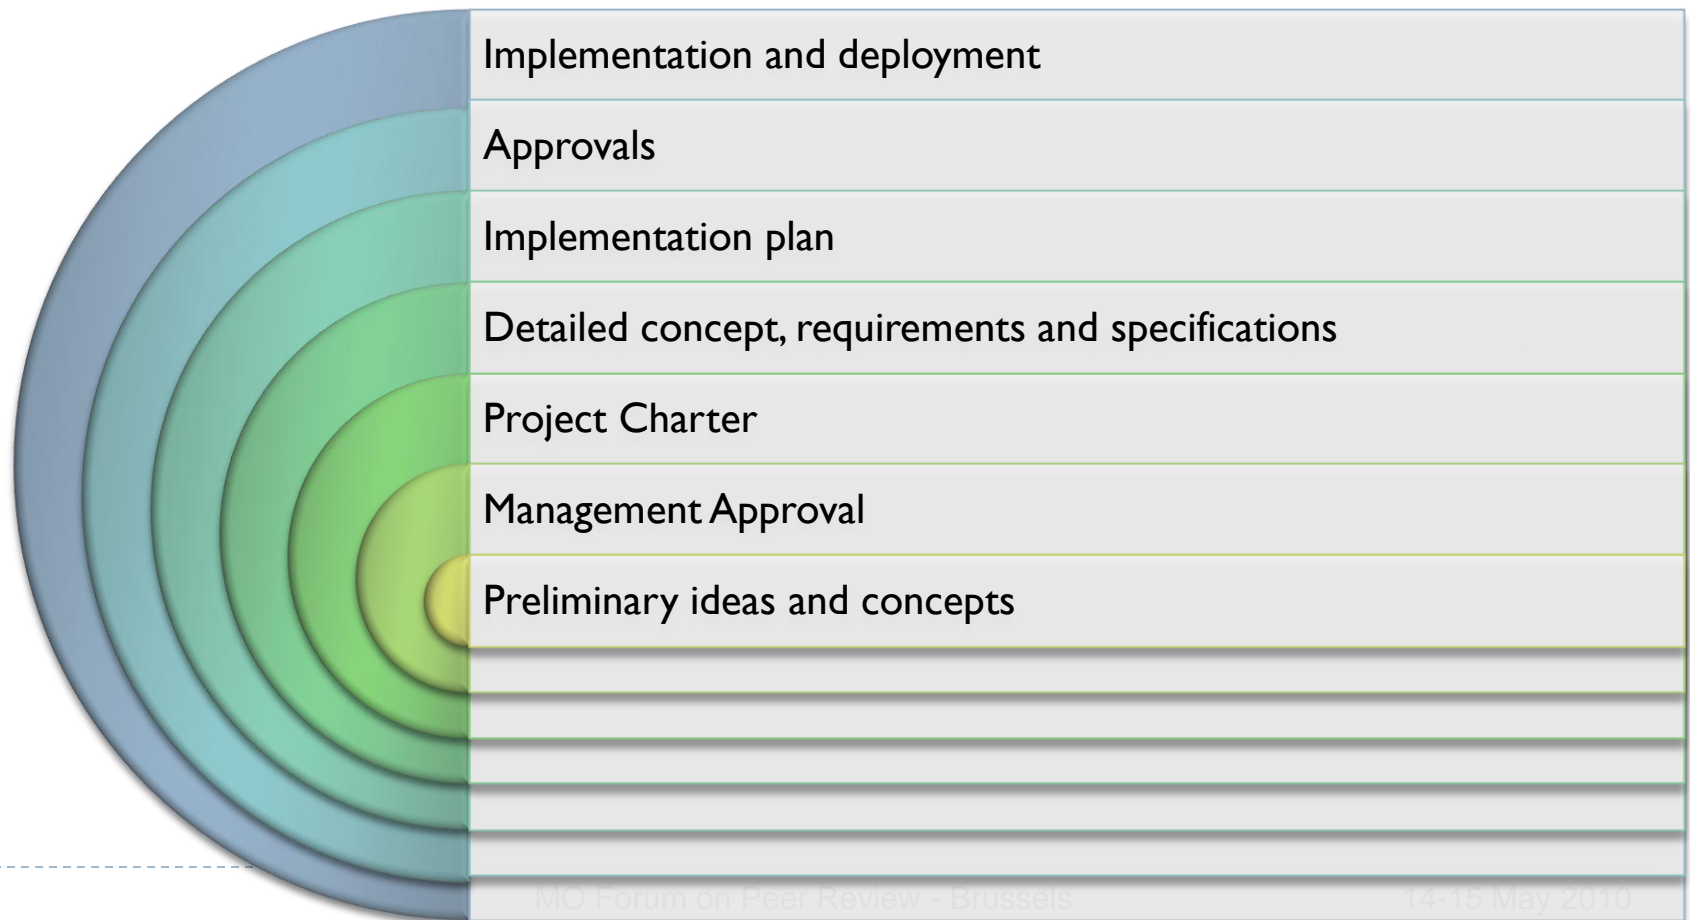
Implementation and deployment

Approvals

Implementation plan

Detailed concept, requirements and specifications

Project Charter

Management Approval

Preliminary ideas and concepts

MO Forum on Peer Review - Brussels

14-15 May 2010